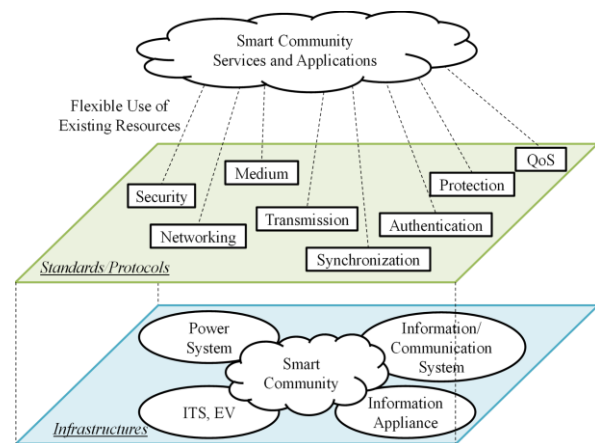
Smart Community Services and Applications

Flexible Use of Existing Resources

Medium

QoS

Security

Protection

Transmission

Authentication

Networking

Synchronization

Standards Protocols

Power System

Information/ Communication System

Smart Community

ITS, EV

Information Appliance

Infrastructures